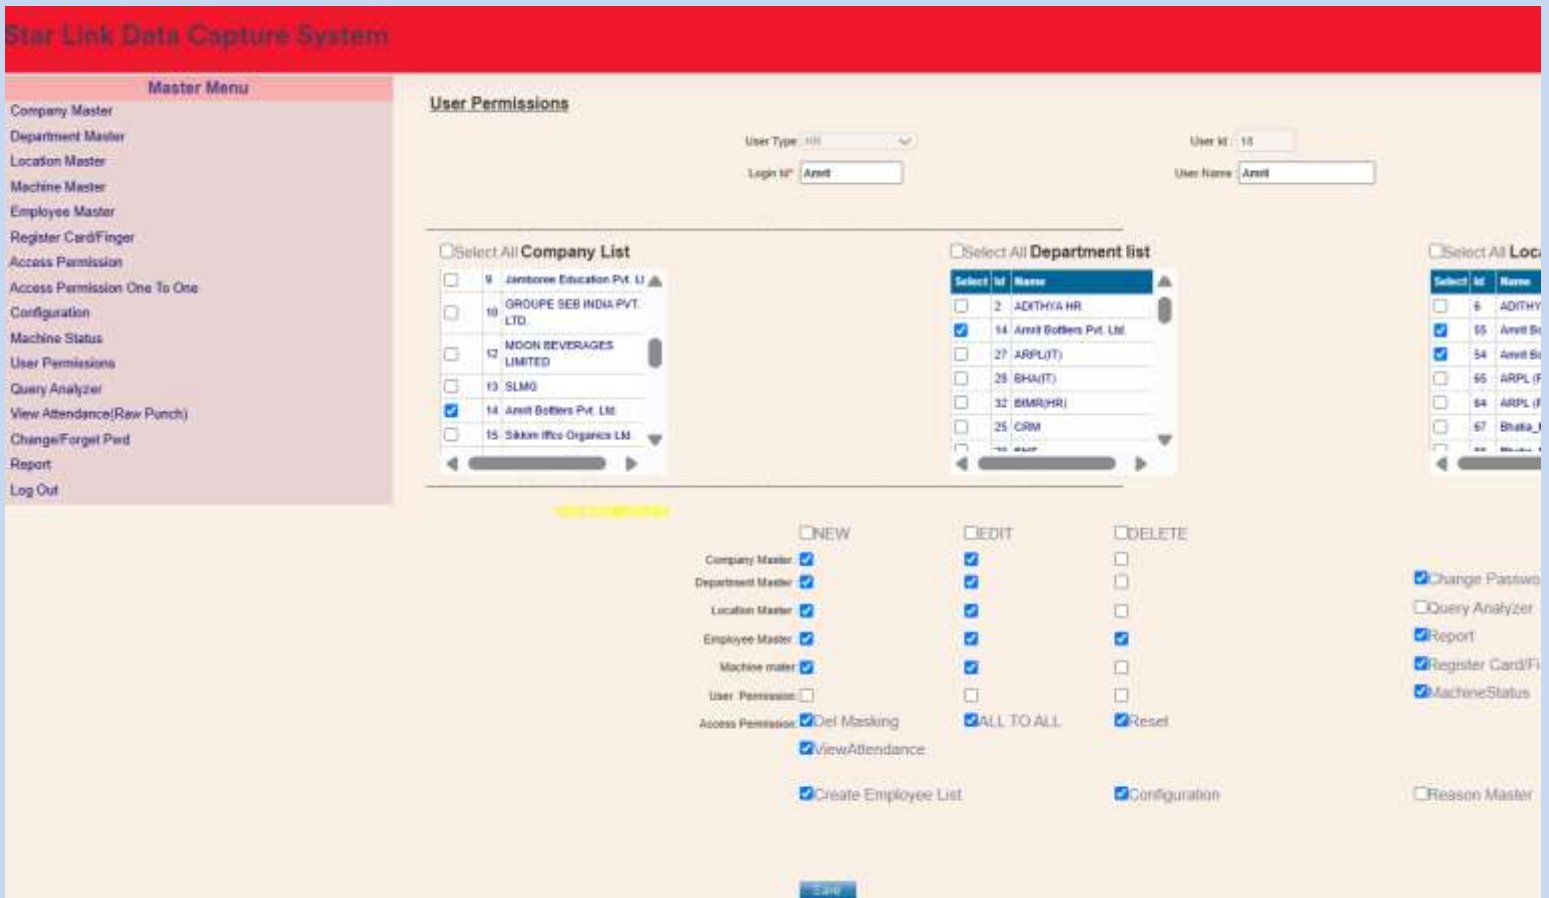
Star Link Data Capture System

Master Menu
Company Master
Department Master
Location Master
Machine Master
Employee Master
Register Card/Finger
Access Permission
Access Permission One To One
Configuration
Machine Status
User Permissions
Query Analyzer
View Attendance(Raw Punch)
Change/Forget Pwd
Report
Log Out

User Permissions

User Type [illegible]
User Id : 18
Login Id* Amit
User Name Amit

Select All Company List

| | | |
|---|---|---|
| | 9 | Jamboree Education Pvt. Lt |
| | 10 | GROUPE SEB INDIA PVT. LTD. |
| | 12 | MOON BEVERAGES LIMITED |
| | 13 | SLMG |
| | 14 | Amit Bottlers Pvt. Ltd. |
| | 15 | Sikkim Ifco Organics Ltd. |

Select All Department list

| Select | Id | Name |
|---|---|---|
| | 2 | ADITHYA HR |
| | 14 | Amit Bottlers Pvt. Ltd. |
| | 27 | ARPL(IT) |
| | 28 | BHA(IT) |
| | 32 | BIMR(HR) |
| | 25 | CRM |

Select All Loc

| Select | Id | Name |
|---|---|---|
| | 6 | ADITHY |
| | 55 | Amit Bo |
| | 54 | Amit Bo |
| | 65 | ARPL (F |
| | 64 | ARPL (F |
| | 67 | Bhatia_ |

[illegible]

NEW EDIT DELETE
Company Master
Department Master
Location Master
Employee Master
Machine mater
User Permission
Access Permission Del Masking ALL TO ALL Reset
ViewAttendance
Create Employee List Configuration Reason Master

Change Passwo
Query Analyzer
Report
Register Card/Fi
MachineStatus

Save